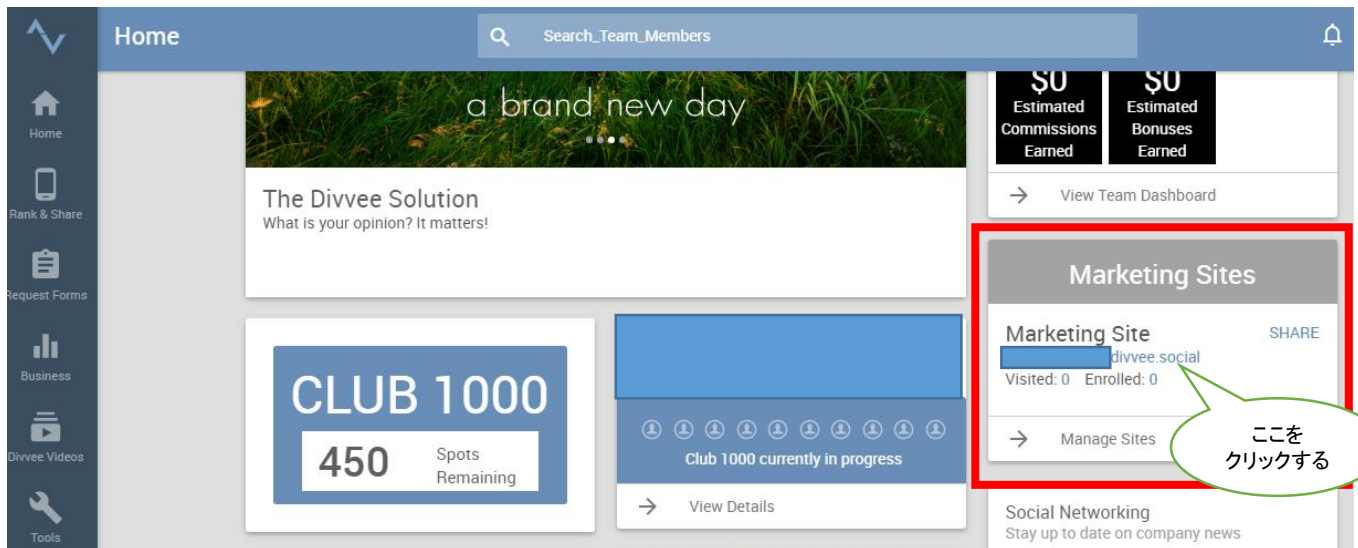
Home
Search_Team_Members

Home
Rank & Share
Request Forms
Business
Divvee Videos
Tools

a brand new day

The Divvee Solution
What is your opinion? It matters!

$0
Estimated Commissions Earned

$0
Estimated Bonuses Earned

View Team Dashboard

Marketing Sites

Marketing Site
SHARE
divvee.social
Visited: 0 Enrolled: 0

Manage Sites

ここを
クリックする

CLUB 1000
450 Spots Remaining

Club 1000 currently in progress

View Details

Social Networking
Stay up to date on company news